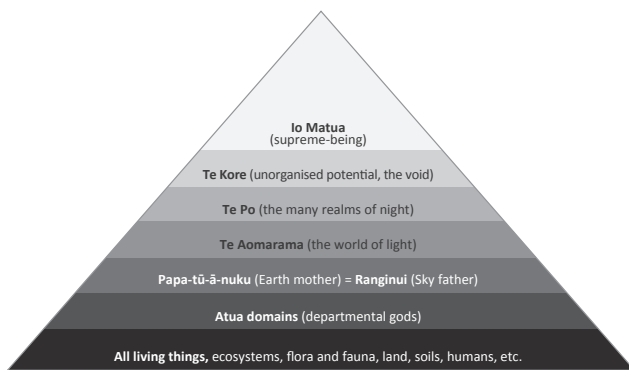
Io Matua
(supreme-being)

Te Kore (unorganised potential, the void)

Te Po (the many realms of night)

Te Aomarama (the world of light)

Papa-tū-ā-nuku (Earth mother) = Ranginui (Sky father)

Atua domains (departmental gods)

All living things, ecosystems, flora and fauna, land, soils, humans, etc.